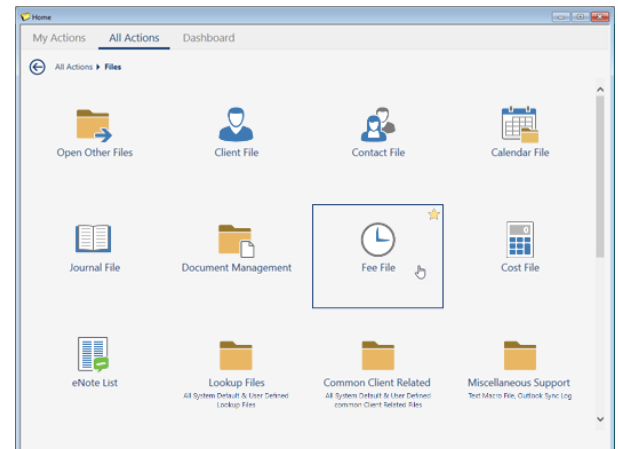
Home

My Actions All Actions Dashboard

All Actions ▸ Files

Open Other Files

Client File

Contact File

Calendar File

Journal File

Document Management

Fee File

Cost File

eNote List

Lookup Files
All System Default & User Defined Lookup Files

Common Client Related
All System Default & User Defined common Client Related files

Miscellaneous Support
Text Macro File, Outlook Sync Log